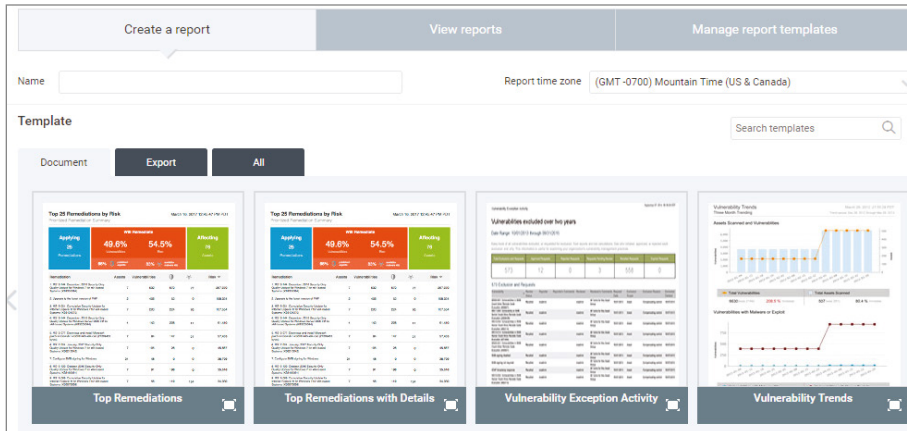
Create a report

View reports

Manage report templates

Name

Report time zone

(GMT -0700) Mountain Time (US & Canada)

Template

Search templates

Document

Export

All

Top 25 Remediations by Risk

Applying

49.6%

54.5%

Affecting

Top 25 Remediations by Risk

Applying

49.6%

54.5%

Affecting

Vulnerabilities excluded over two years

Vulnerability Trends

Top Remediations

Top Remediations with Details

Vulnerability Exception Activity

Vulnerability Trends